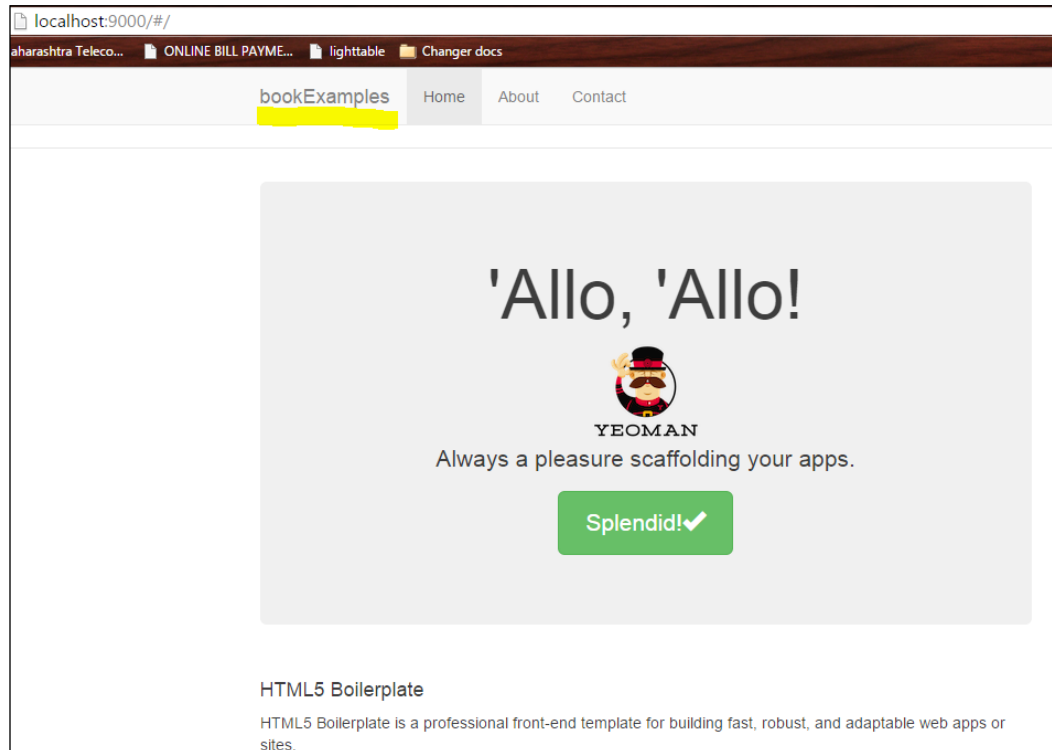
localhost:9000/#/

aharashtra Teleco... ONLINE BILL PAYME... lighttable Changer docs

bookExamples Home About Contact

'Allo, 'Allo!

YEOMAN

Always a pleasure scaffolding your apps.

Splendid!✔

HTML5 Boilerplate

HTML5 Boilerplate is a professional front-end template for building fast, robust, and adaptable web apps or sites.